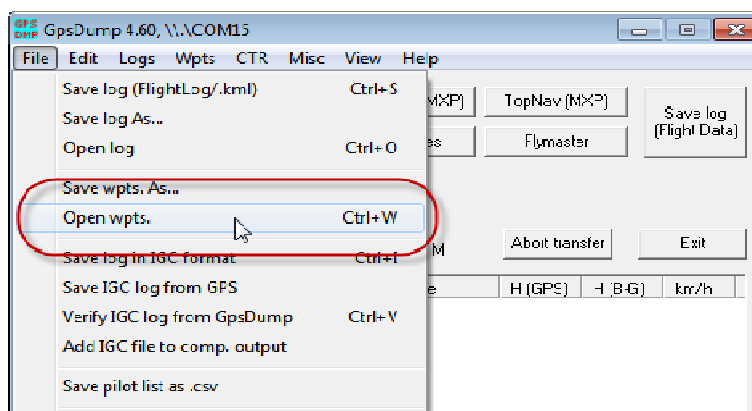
GPS DMP GpsDump 4.60, \\.\COM15

File Edit Logs Wpts CTR Misc View Help

Save log (FlightLog/.kml) Ctrl+S
Save log As...
Open log Ctrl+O
Save wpts. As...
Open wpts. Ctrl+W
Save log in IGC format Ctrl+I
Save IGC log from GPS
Verify IGC log from GpsDump Ctrl+V
Add IGC file to comp. output
Save pilot list as .csv

MXP)
TopNav (MXP)
Save log (Flight Data)
es
Flymaster
M
Abort transfer
Exit
e
H (GPS)
H (B-G)
km/h